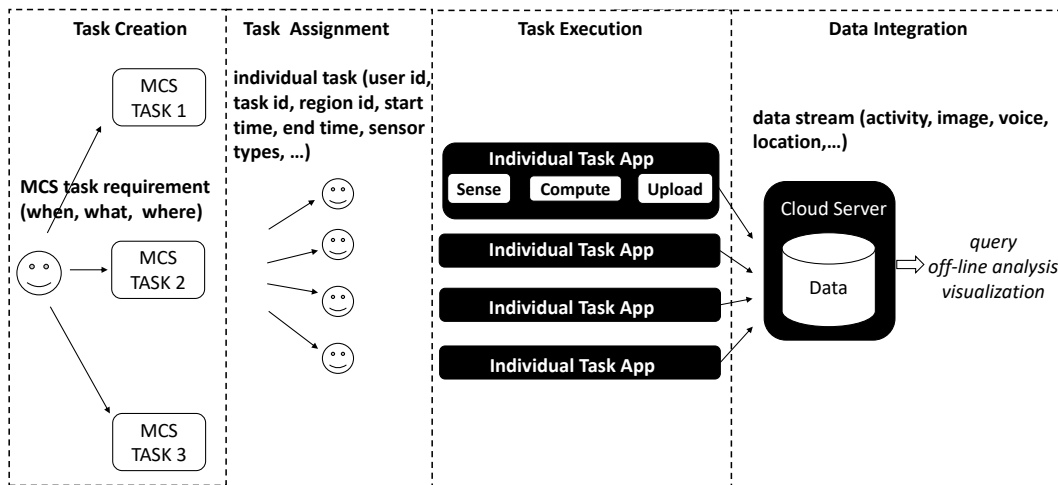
Task Creation

MCS TASK 1

MCS task requirement (when, what, where)

MCS TASK 2

MCS TASK 3

Task Assignment

individual task (user id, task id, region id, start time, end time, sensor types, …)

Task Execution

Individual Task App

Sense

Compute

Upload

Individual Task App

Individual Task App

Individual Task App

Data Integration

data stream (activity, image, voice, location,…)

Cloud Server

Data

query
off-line analysis
visualization